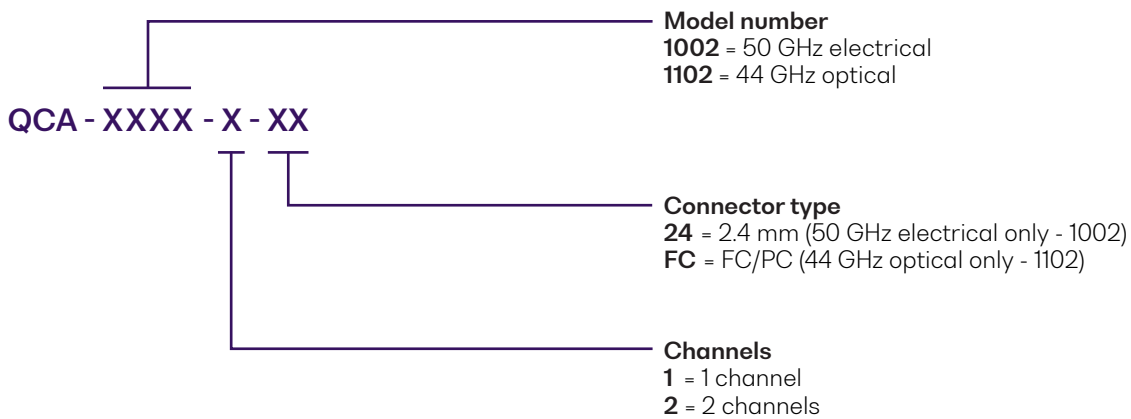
QCA - XXXX - X - XX

**Model number**
**1002** = 50 GHz electrical
**1102** = 44 GHz optical

**Connector type**
**24** = 2.4 mm (50 GHz electrical only - 1002)
**FC** = FC/PC (44 GHz optical only - 1102)

**Channels**
**1** = 1 channel
**2** = 2 channels